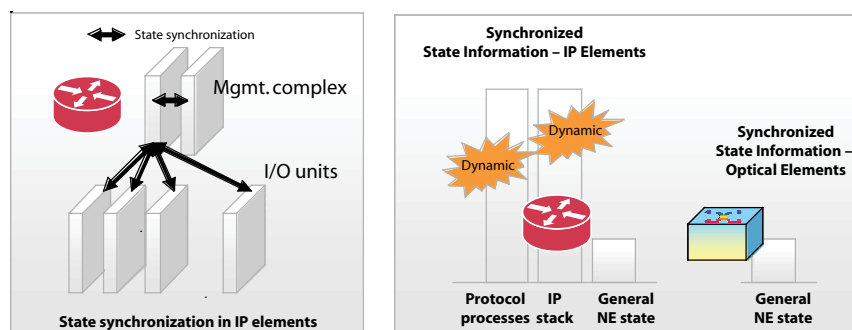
State synchronization

Mgmt. complex

I/O units

State synchronization in IP elements

Synchronized State Information – IP Elements

Dynamic

Dynamic

Synchronized State Information – Optical Elements

Protocol processes

IP stack

General NE state

General NE state